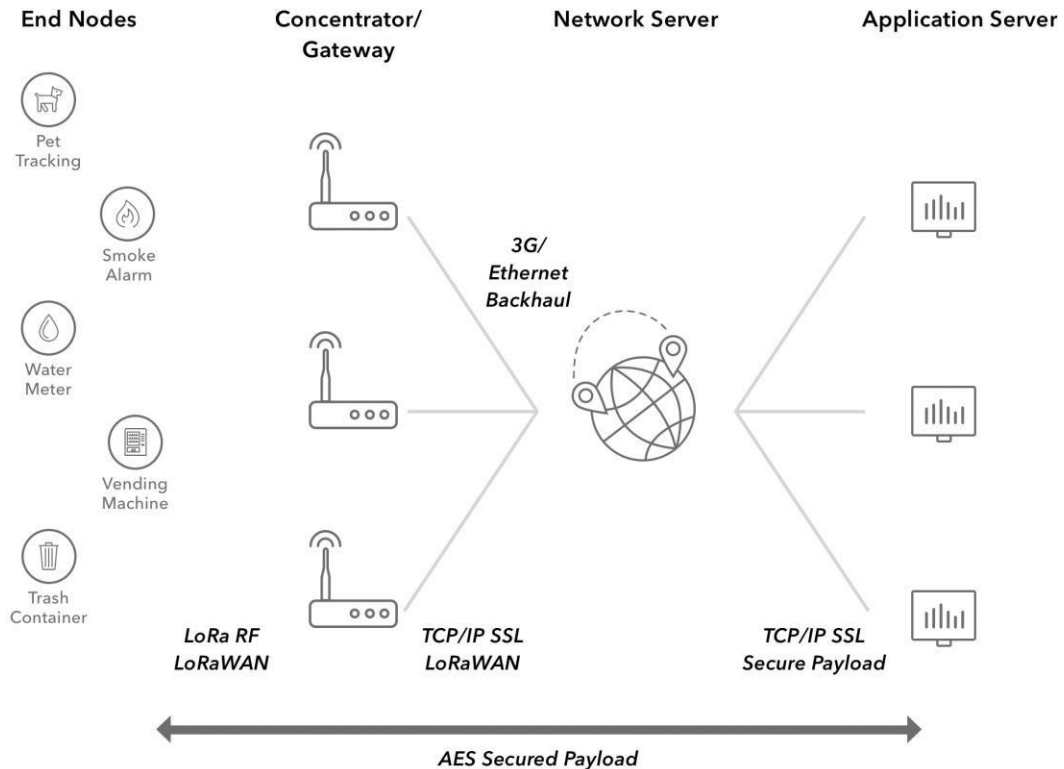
End Nodes

Concentrator/ Gateway

Network Server

Application Server

Pet Tracking

Smoke Alarm

Water Meter

Vending Machine

Trash Container

3G/ Ethernet Backhaul

LoRa RF LoRaWAN

TCP/IP SSL LoRaWAN

TCP/IP SSL Secure Payload

AES Secured Payload